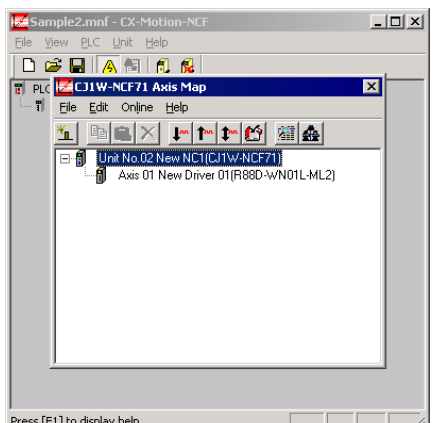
Sample2.mnf - CX-Motion-NCF

File View PLC Unit Help

PLC

CJ1W-NCF71 Axis Map

File Edit Online Help

Unit No.02 New NC1(CJ1W-NCF71)

Axis 01 New Driver 01(R88D-WN01L-ML2)

Press [F1] to display help